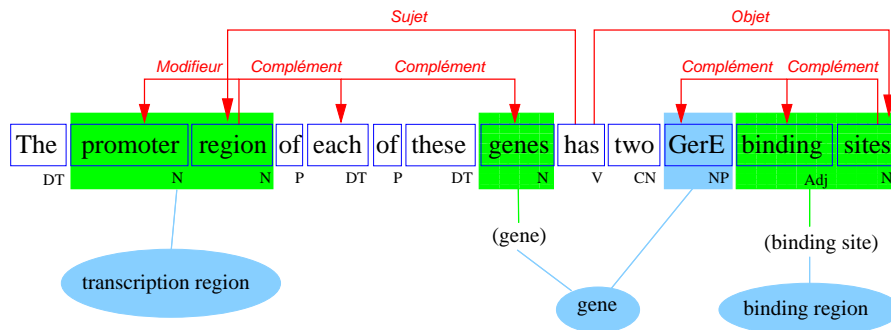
Sujet
Objet
Modifieur
Complément
Complément
Complément
Complément

The promoter region of each of these genes has two GerE binding sites

DT N N P DT P DT N V CN NP Adj N

(gene)
(binding site)

transcription region
gene
binding region